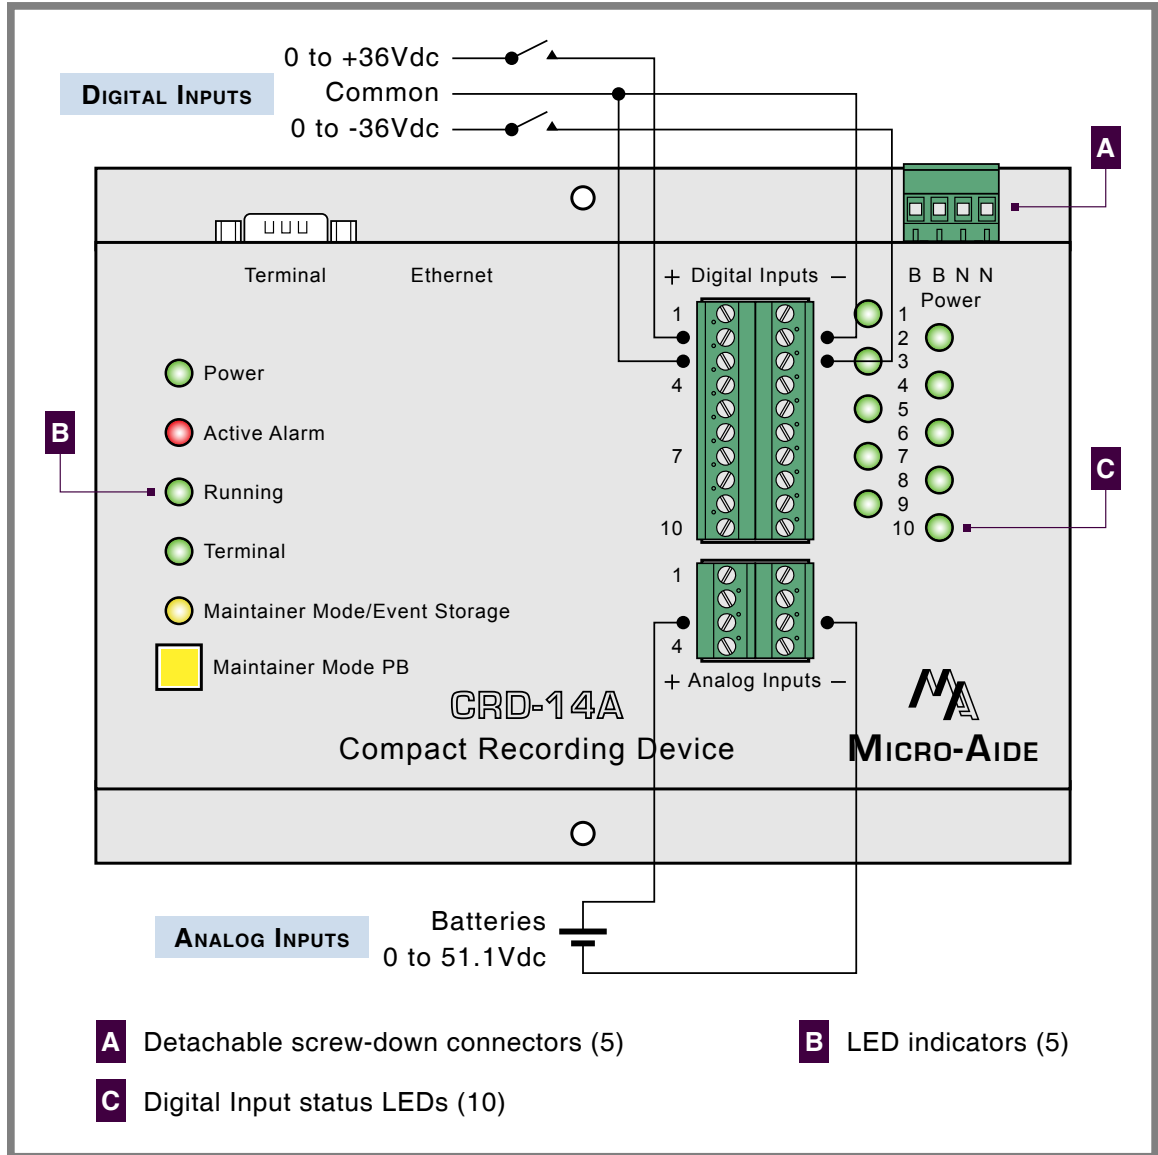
DIGITAL INPUTS

0 to +36Vdc
Common
0 to -36Vdc

A

Terminal Ethernet

+ Digital Inputs –

B B N N
Power

1
4
7
10

1
2
3
4
5
6
7
8
9
10

B

Power
Active Alarm
Running
Terminal
Maintainer Mode/Event Storage
Maintainer Mode PB

C

1
4

+ Analog Inputs –

CRD-14A
Compact Recording Device

MICRO-AIDE

ANALOG INPUTS

Batteries
0 to 51.1Vdc

A Detachable screw-down connectors (5)

B LED indicators (5)

C Digital Input status LEDs (10)